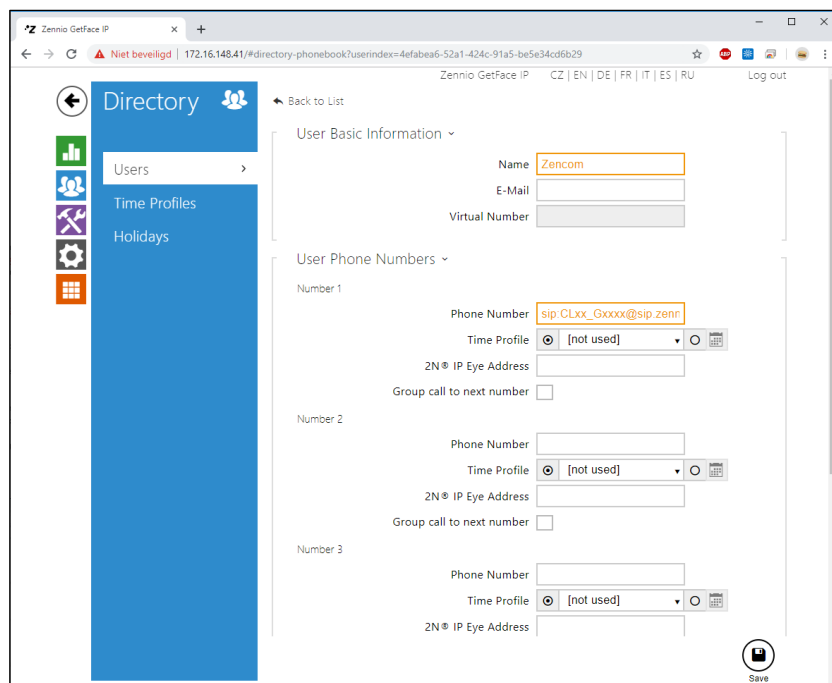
Zennio GetFace IP ×
+
Niet beveiligd | 172.16.148.41/#directory-phonebook?userindex=4efabea6-52a1-424c-91a5-be5e34cd6b29

Zennio GetFace IP CZ | EN | DE | FR | IT | ES | RU Log out

Directory

Users
Time Profiles
Holidays

Back to List

User Basic Information

Name Zencom
E-Mail
Virtual Number

User Phone Numbers

Number 1
Phone Number sip:CLxx_Gxxxx@sip.zenn
Time Profile [not used]
2N® IP Eye Address
Group call to next number

Number 2
Phone Number
Time Profile [not used]
2N® IP Eye Address
Group call to next number

Number 3
Phone Number
Time Profile [not used]
2N® IP Eye Address

Save